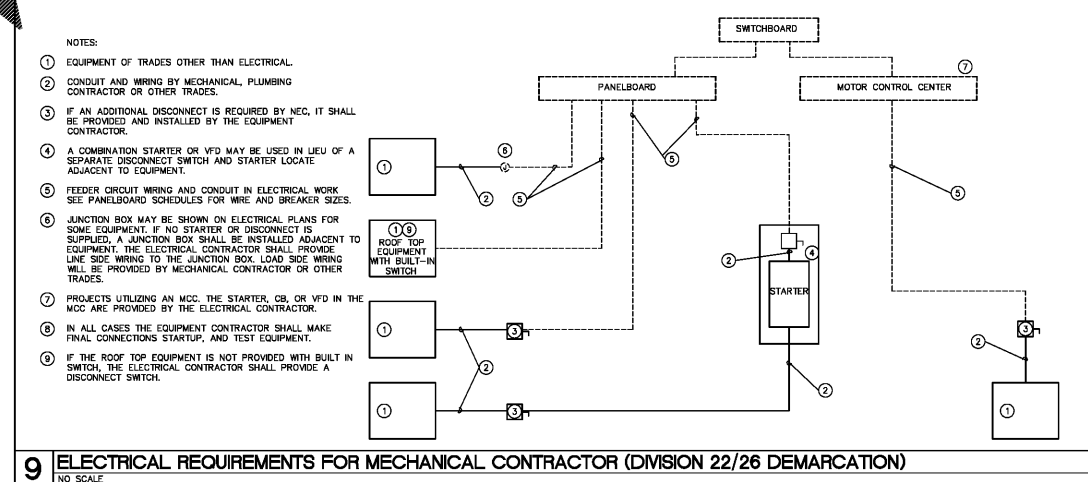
NOTES:

① EQUIPMENT OF TRADES OTHER THAN ELECTRICAL.

② CONDUIT AND WIRING BY MECHANICAL, PLUMBING CONTRACTOR OR OTHER TRADES.

③ IF AN ADDITIONAL DISCONNECT IS REQUIRED BY NEC, IT SHALL BE PROVIDED AND INSTALLED BY THE EQUIPMENT CONTRACTOR.

④ A COMBINATION STARTER OR VFD MAY BE USED IN LIEU OF A SEPARATE DISCONNECT SWITCH AND STARTER LOCATE ADJACENT TO EQUIPMENT.

⑤ FEEDER CIRCUIT WIRING AND CONDUIT IN ELECTRICAL WORK SEE PANELBOARD SCHEDULES FOR WIRE AND BREAKER SIZES.

⑥ JUNCTION BOX MAY BE SHOWN ON ELECTRICAL PLANS FOR SOME EQUIPMENT. IF NO STARTER OR DISCONNECT IS SUPPLIED, A JUNCTION BOX SHALL BE INSTALLED ADJACENT TO EQUIPMENT. THE ELECTRICAL CONTRACTOR SHALL PROVIDE LINE SIDE WIRING TO THE JUNCTION BOX. LOAD SIDE WIRING WILL BE PROVIDED BY MECHANICAL CONTRACTOR OR OTHER TRADES.

⑦ PROJECTS UTILIZING AN MCC. THE STARTER, CB, OR VFD IN THE MCC ARE PROVIDED BY THE ELECTRICAL CONTRACTOR.

⑧ IN ALL CASES THE EQUIPMENT CONTRACTOR SHALL MAKE FINAL CONNECTIONS STARTUP, AND TEST EQUIPMENT.

⑨ IF THE ROOF TOP EQUIPMENT IS NOT PROVIDED WITH BUILT IN SWITCH, THE ELECTRICAL CONTRACTOR SHALL PROVIDE A DISCONNECT SWITCH.

SWITCHBOARD
PANELBOARD
⑦
MOTOR CONTROL CENTER
①
⑥
②
⑤
⑤
⑤
①⑨
ROOF TOP EQUIPMENT WITH BUILT-IN SWITCH
②
④
STARTER
①
③
②
①
③
②
②
③
①

9 ELECTRICAL REQUIREMENTS FOR MECHANICAL CONTRACTOR (DIVISION 22/26 DEMARCATION)
NO SCALE